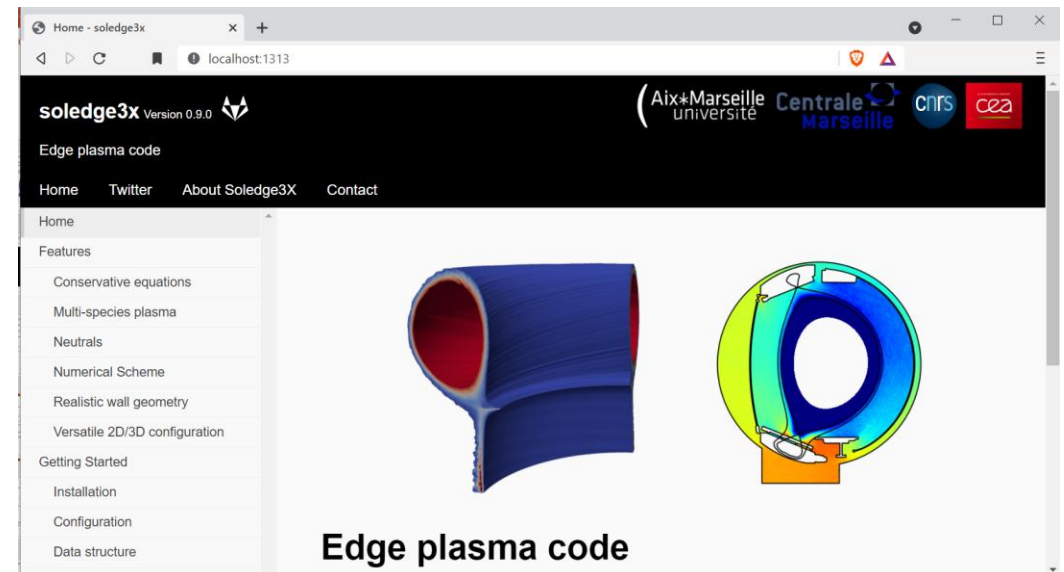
Home - soledge3x ×
+
localhost:1313

soledge3x Version 0.9.0

Edge plasma code

Aix*Marseille université
Centrale Marseille
cnrs
cea

Home Twitter About Soledge3X Contact

Home
Features
Conservative equations
Multi-species plasma
Neutrals
Numerical Scheme
Realistic wall geometry
Versatile 2D/3D configuration
Getting Started
Installation
Configuration
Data structure

Edge plasma code